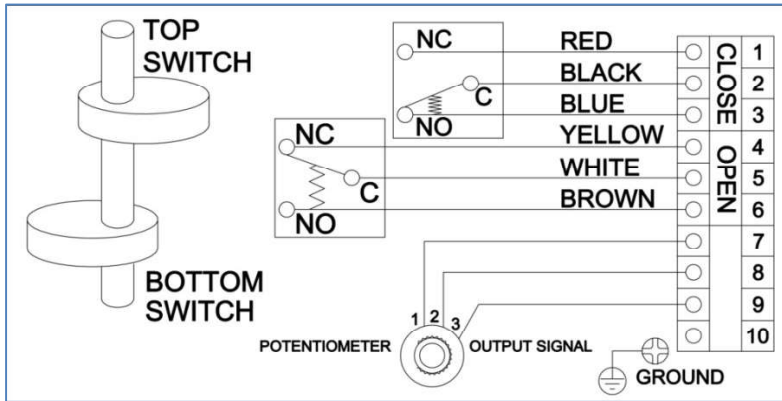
TOP SWITCH

BOTTOM SWITCH

NC

C

NO

NC

C

NO

RED

BLACK

BLUE

YELLOW

WHITE

BROWN

CLOSE

OPEN

| 1 |
|---|
| 2 |
| 3 |
| 4 |
| 5 |
| 6 |
| 7 |
| 8 |
| 9 |
| 10 |

1 2 3

POTENTIOMETER

OUTPUT SIGNAL

GROUND